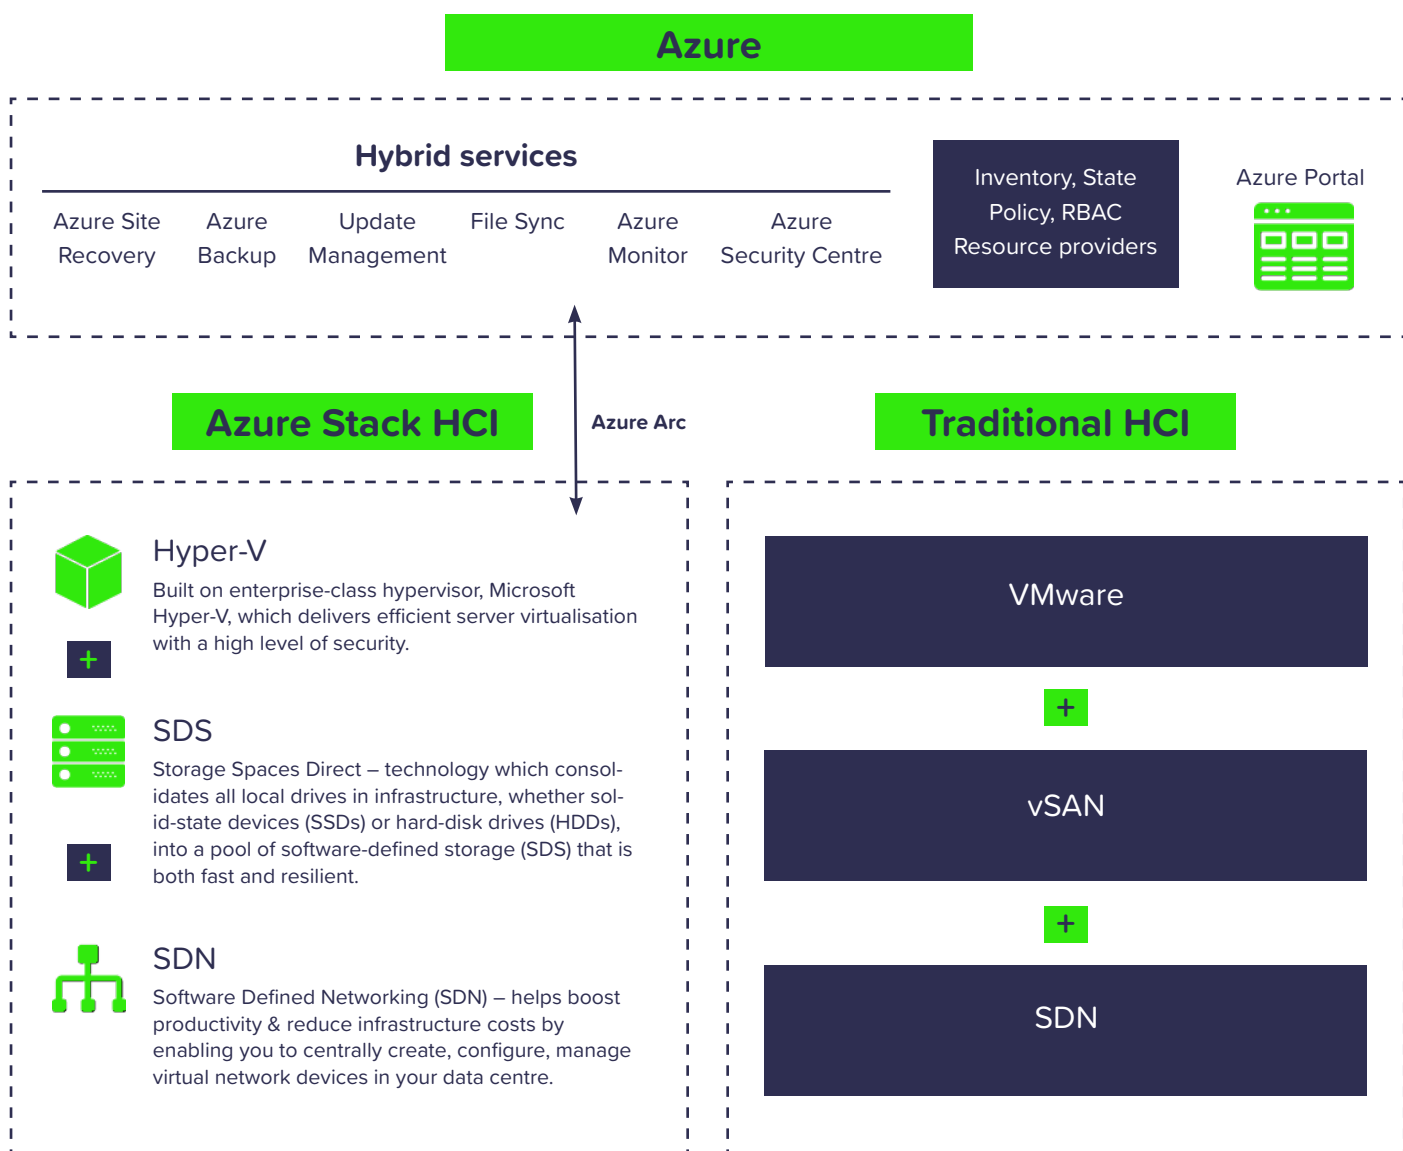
Azure

Hybrid services

Azure Site Recovery

Azure Backup

Update Management

File Sync

Azure Monitor

Azure Security Centre

Inventory, State Policy, RBAC Resource providers

Azure Portal

Azure Stack HCI

Azure Arc

Traditional HCI

Hyper-V

Built on enterprise-class hypervisor, Microsoft Hyper-V, which delivers efficient server virtualisation with a high level of security.

+

SDS

Storage Spaces Direct – technology which consolidates all local drives in infrastructure, whether solid-state devices (SSDs) or hard-disk drives (HDDs), into a pool of software-defined storage (SDS) that is both fast and resilient.

+

SDN

Software Defined Networking (SDN) – helps boost productivity & reduce infrastructure costs by enabling you to centrally create, configure, manage virtual network devices in your data centre.

VMware

+

vSAN

+

SDN